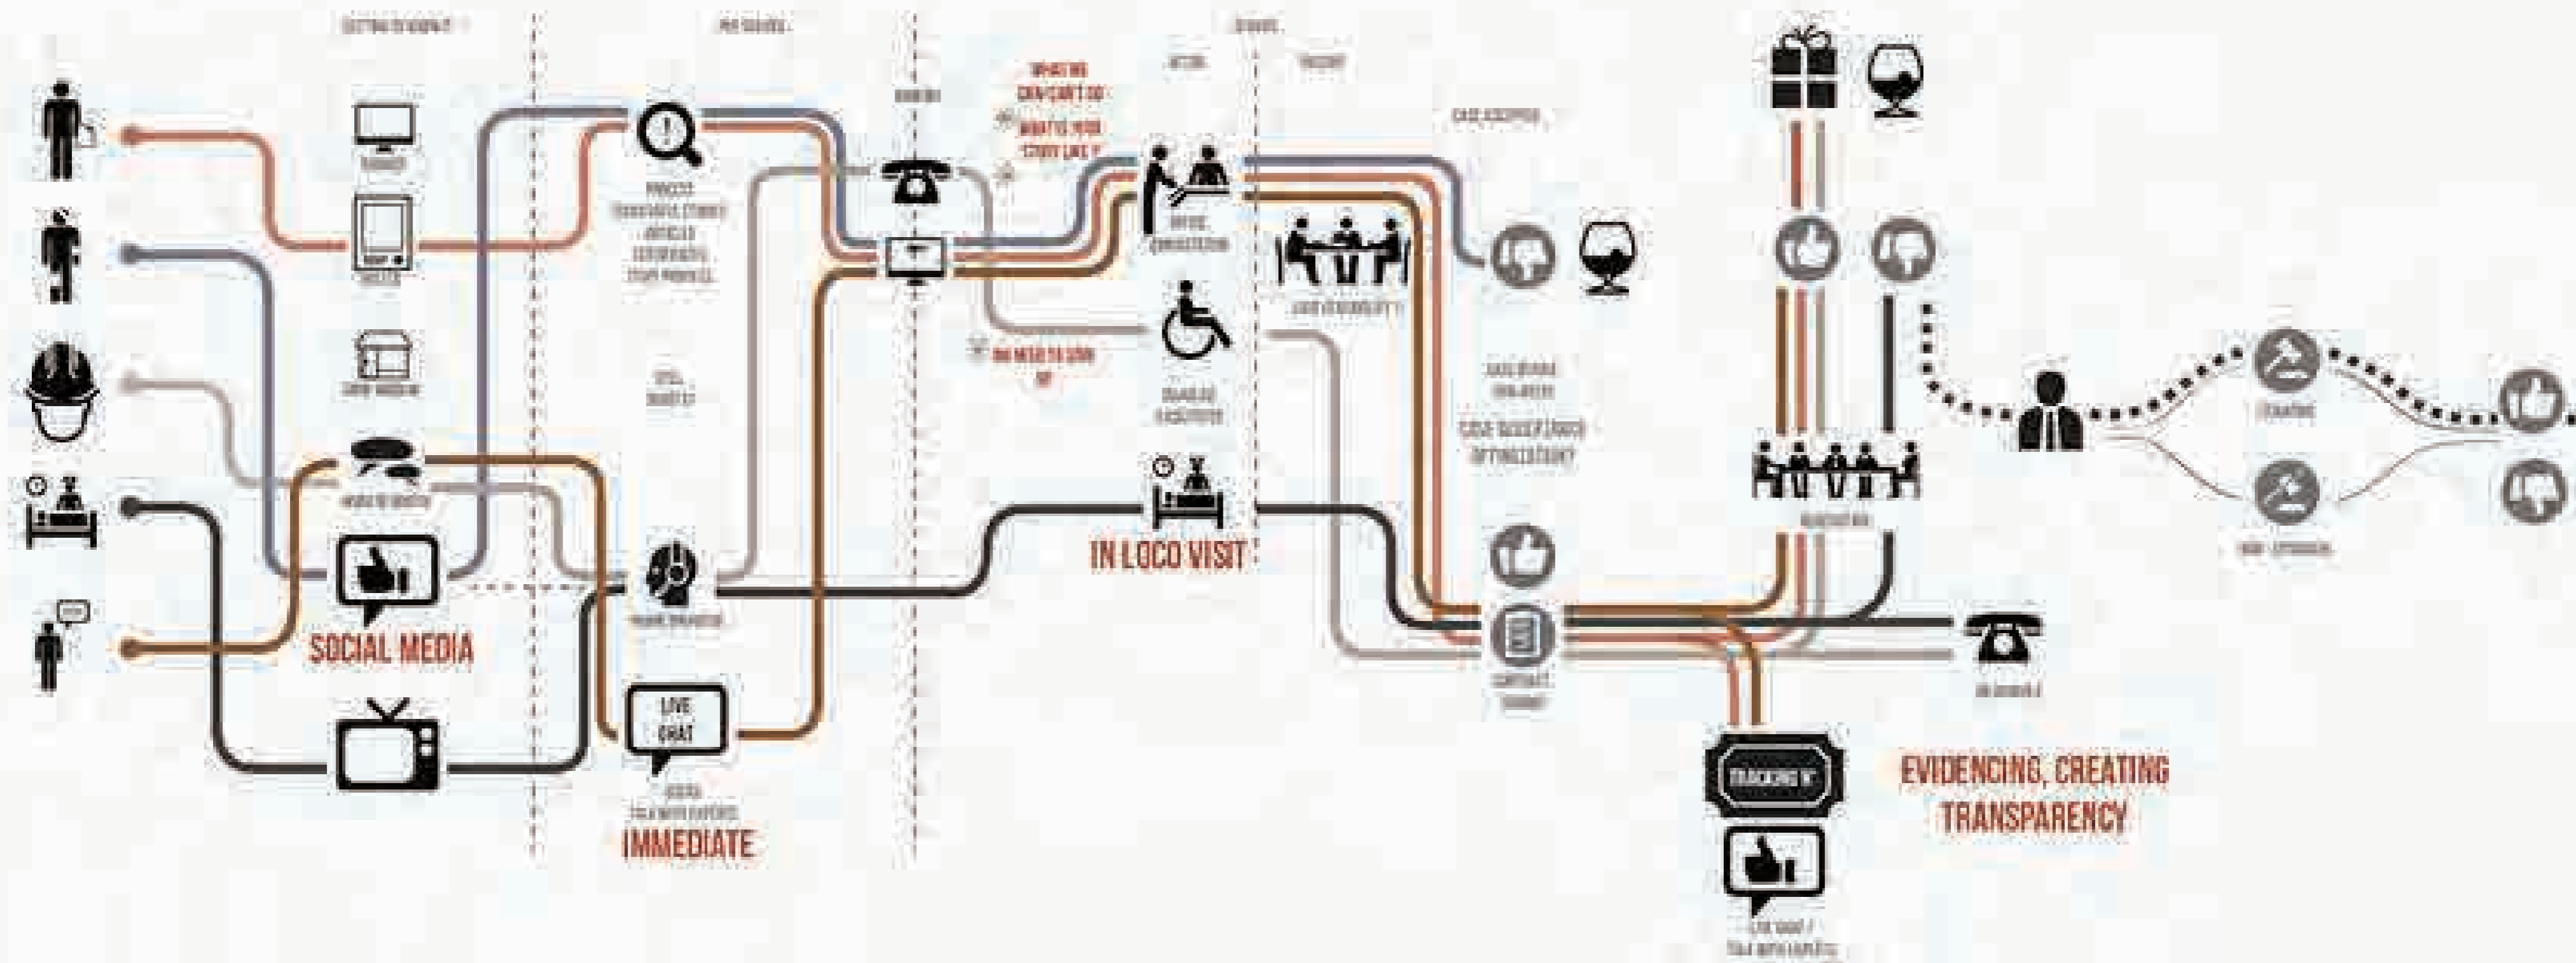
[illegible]

SOCIAL MEDIA

LIVE CHAT

IMMEDIATE

WHAT WE CAN/CAN'T DO

WHAT'S YOUR STORY LIKE ?

NO NEED TO SIGN UP

IN LOCO VISIT

CASE ACCEPTED

CASE DOCUMENTATION OPTIMIZATION

TRACKING Nº

EVIDENCING, CREATING TRANSPARENCY